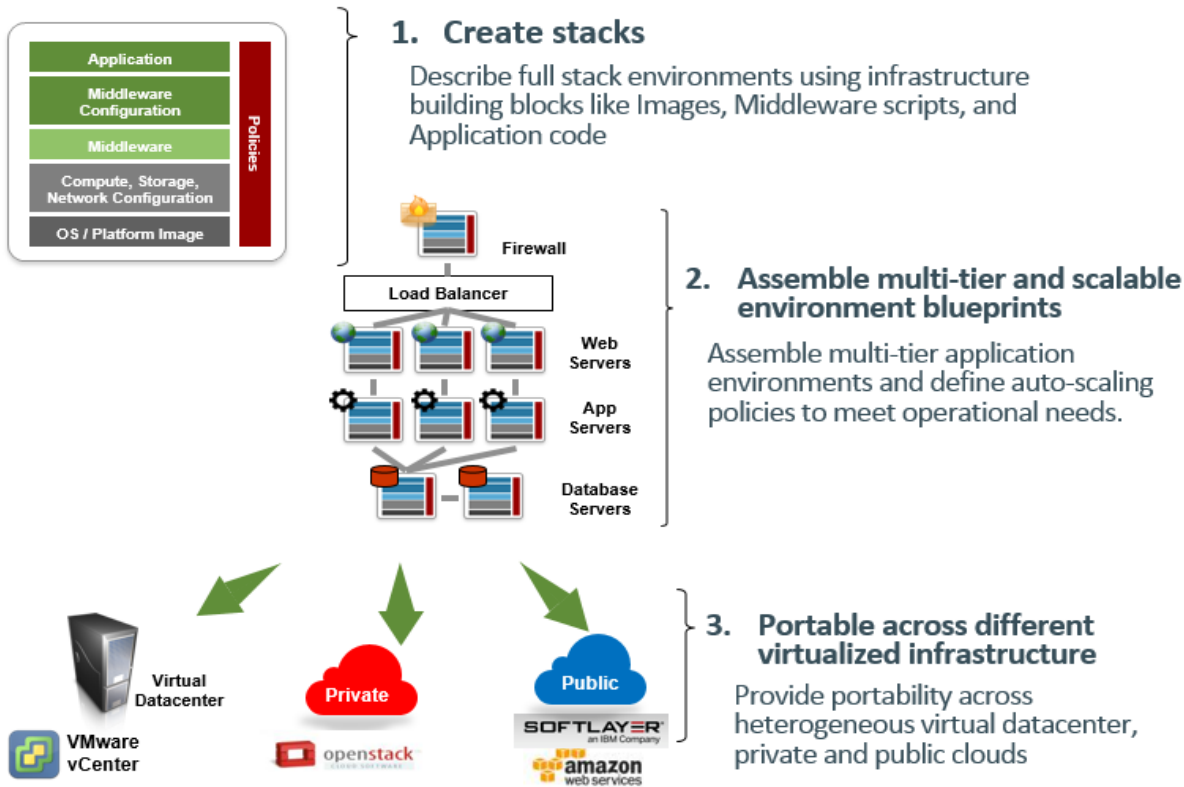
Application

Middleware Configuration

Middleware

Compute, Storage, Network Configuration

OS / Platform Image

Policies

1. Create stacks

Describe full stack environments using infrastructure building blocks like Images, Middleware scripts, and Application code

Firewall

Load Balancer

Web Servers

App Servers

Database Servers

2. Assemble multi-tier and scalable environment blueprints

Assemble multi-tier application environments and define auto-scaling policies to meet operational needs.

Virtual Datacenter

VMware vCenter

Private

openstack

Public

SOFTLAYER
an IBM Company

amazon web services

3. Portable across different virtualized infrastructure

Provide portability across heterogeneous virtual datacenter, private and public clouds